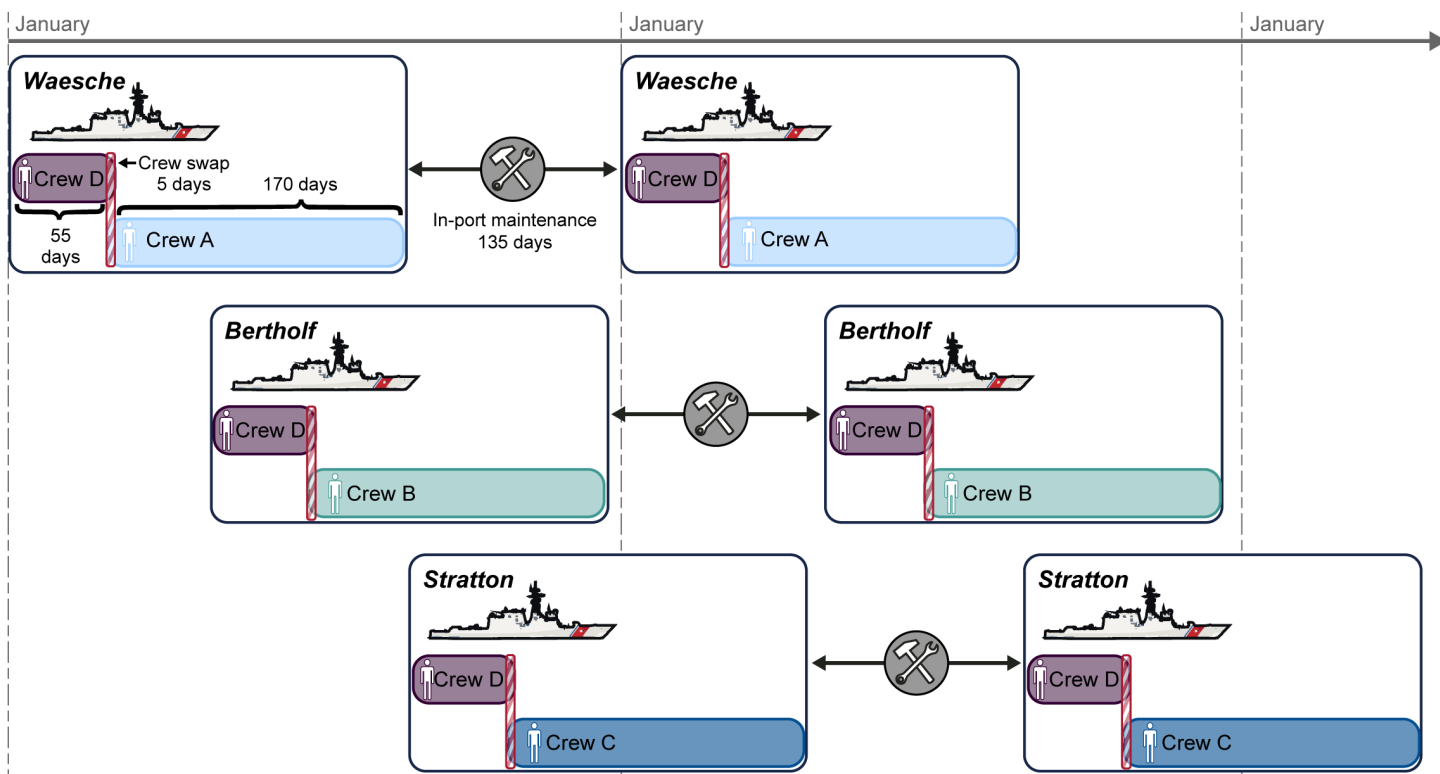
January

January

January

Waesche

Crew D

Crew swap
5 days

170 days

55 days

Crew A

In-port maintenance
135 days

Waesche

Crew D

Crew A

Bertholf

Crew D

Crew B

Bertholf

Crew D

Crew B

Stratton

Crew D

Crew C

Stratton

Crew D

Crew C